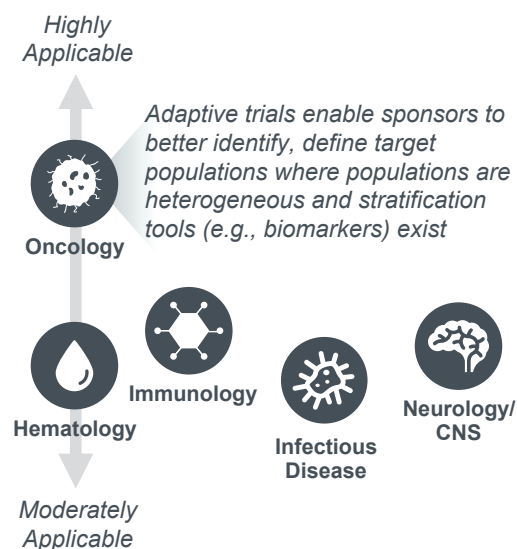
Highly Applicable

Adaptive trials enable sponsors to better identify, define target populations where populations are heterogeneous and stratification tools (e.g., biomarkers) exist

Oncology

Immunology

Hematology

Infectious Disease

Neurology/ CNS

Moderately Applicable